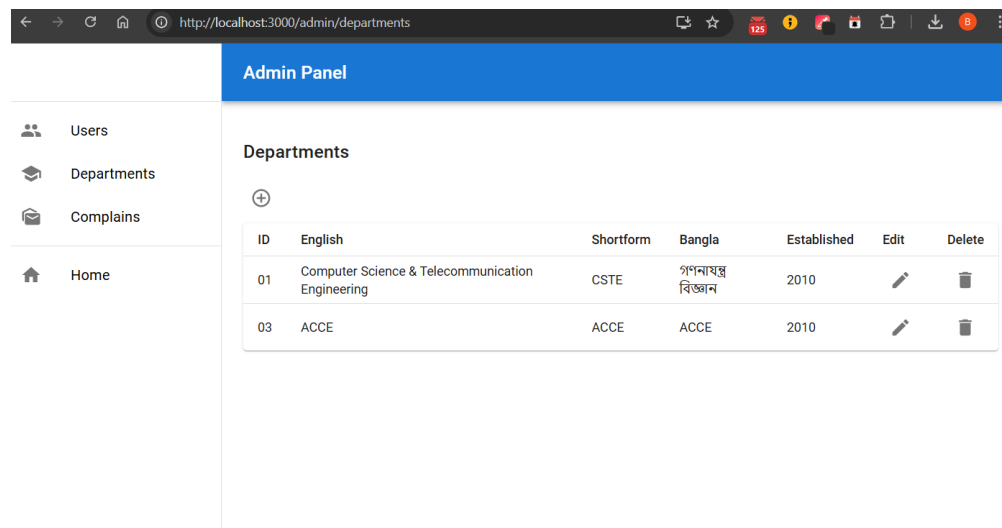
http://localhost:3000/admin/departments

125

B

Admin Panel

Users
Departments
Complains

Home

Departments

| ID | English | Shortform | Bangla | Established | Edit | Delete |
|---|---|---|---|---|---|---|
| 01 | Computer Science & Telecommunication Engineering | CSTE | গণনাযন্ত্র বিজ্ঞান | 2010 | | |
| 03 | ACCE | ACCE | ACCE | 2010 | | |